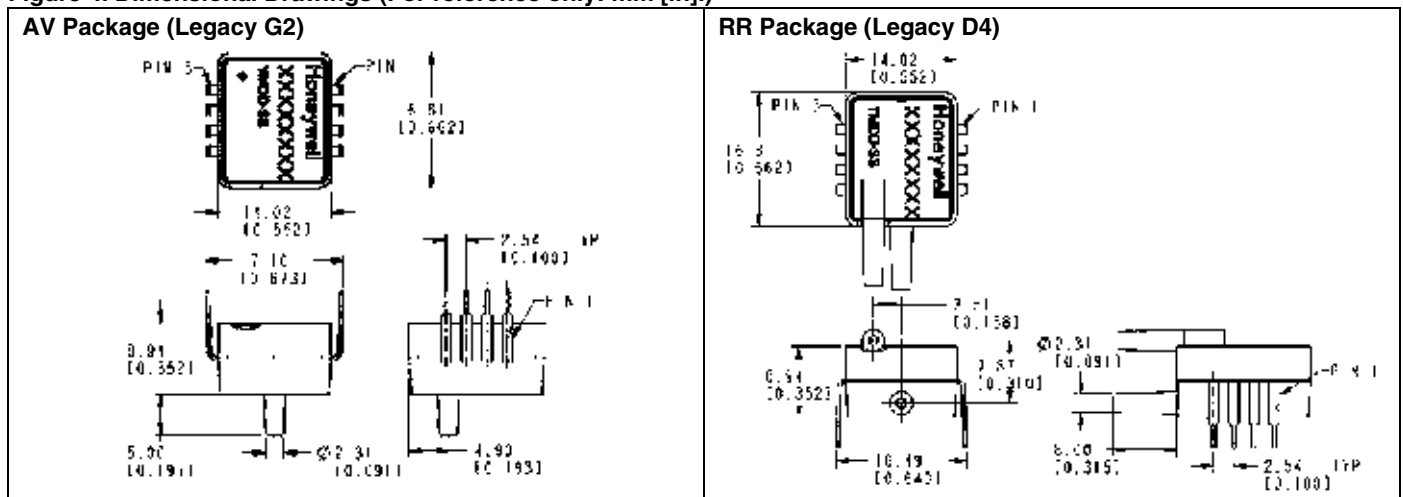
Figure 4. Dimensional Drawings (For reference only: mm [in].)

| AV Package (Legacy G2) | RR Package (Legacy D4) |
|---|---|
| PIN 5, PIN, Honeywell, TRSC0-SS, XXXXXXXX, 16.81 [0.662], 14.02 [0.552], 7.10 [0.673], 2.54 TYP [0.100], PIN 1, 8.94 [0.352], 5.00 [0.19], Ø2.31 [0.091], 4.90 [0.193] | 14.02 [0.552], PIN 5, PIN 1, Honeywell, TRSC0-SS, XXXXXXXX, 16.3 [0.562], 3.51 [0.138], Ø2.31 [0.091], 8.94 [0.352], 7.87 [0.310], PIN 1, 8.00 [0.315], 16.19 [0.643], 2.54 TYP [0.100] |